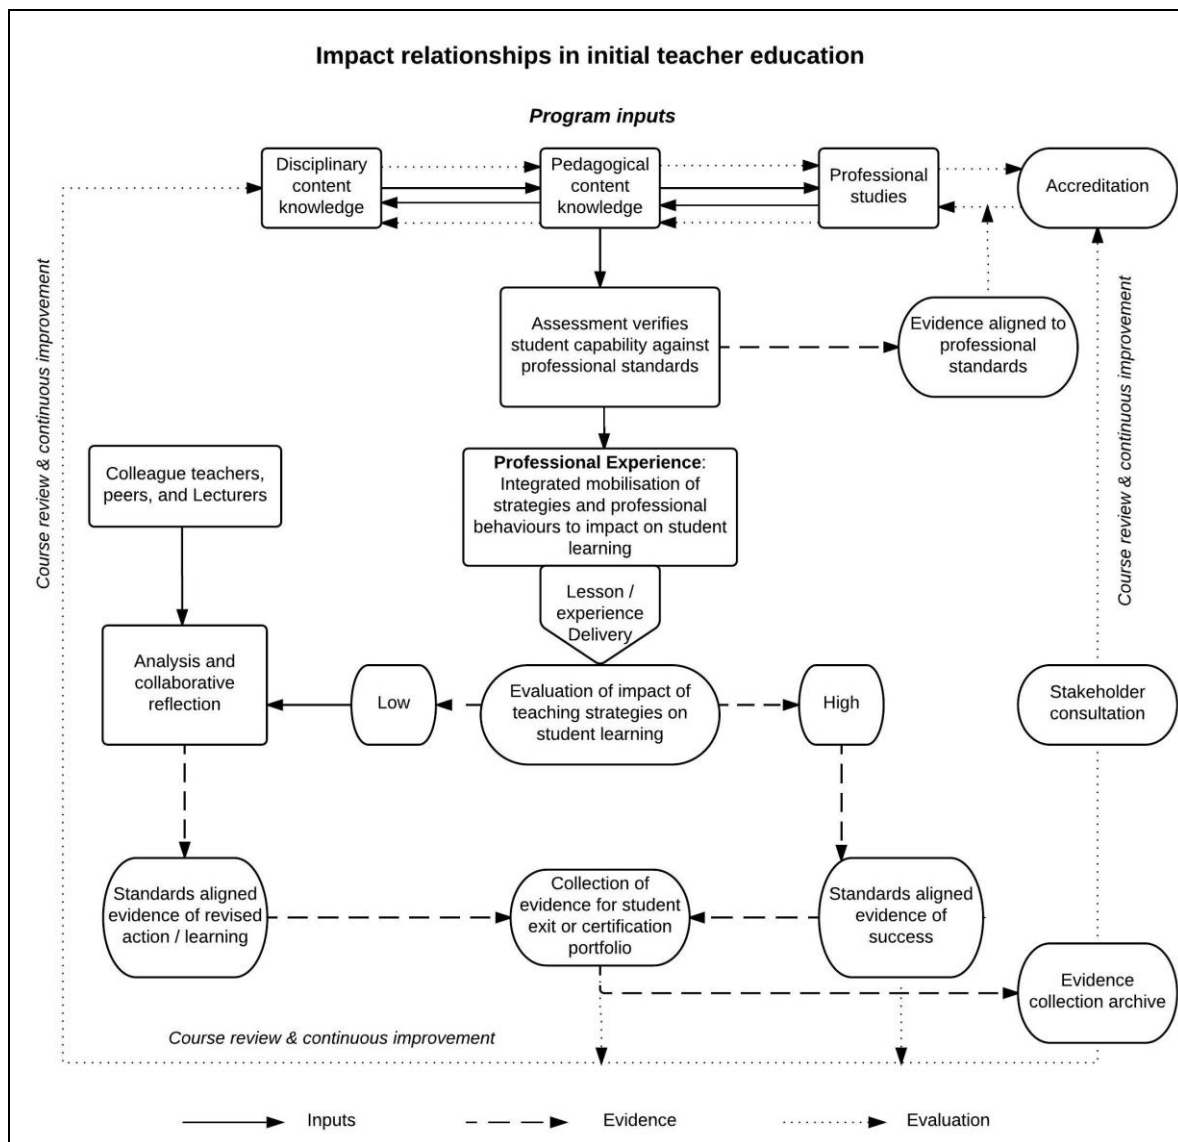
Impact relationships in initial teacher education

Program inputs

Disciplinary content knowledge

Pedagogical content knowledge

Professional studies

Accreditation

Course review & continuous improvement

Assessment verifies student capability against professional standards

Evidence aligned to professional standards

Course review & continuous improvement

Colleague teachers, peers, and Lecturers

Professional Experience: Integrated mobilisation of strategies and professional behaviours to impact on student learning

Lesson / experience Delivery

Analysis and collaborative reflection

Low

Evaluation of impact of teaching strategies on student learning

High

Stakeholder consultation

Standards aligned evidence of revised action / learning

Collection of evidence for student exit or certification portfolio

Standards aligned evidence of success

Evidence collection archive

Course review & continuous improvement

Inputs

Evidence

Evaluation